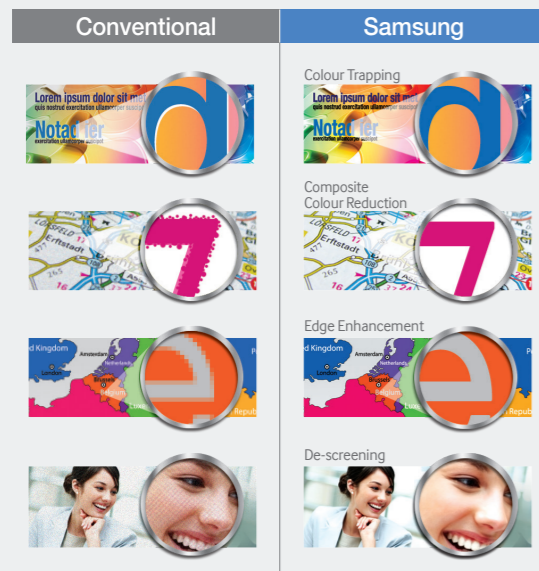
Conventional

Samsung

Colour Trapping

Lorem ipsum dolor sit met
quis nostrud exercitation ullamcorper suscipit

Notac ier
exercitation ullamcorper suscipit

Lorem ipsum dolor sit met
quis nostrud exercitation ullamcorper suscipit

Notac ier
exercitation ullamcorper suscipit

Composite
Colour Reduction

Erftstadt

265

Edge Enhancement

Kingdom
Amsterdam
Netherlands
London
Brussels
Belgium
Lux
Republ

Kingdom
Amsterdam
Netherlands
London
Brussels
Belgium
Lux
Republ

De-screening